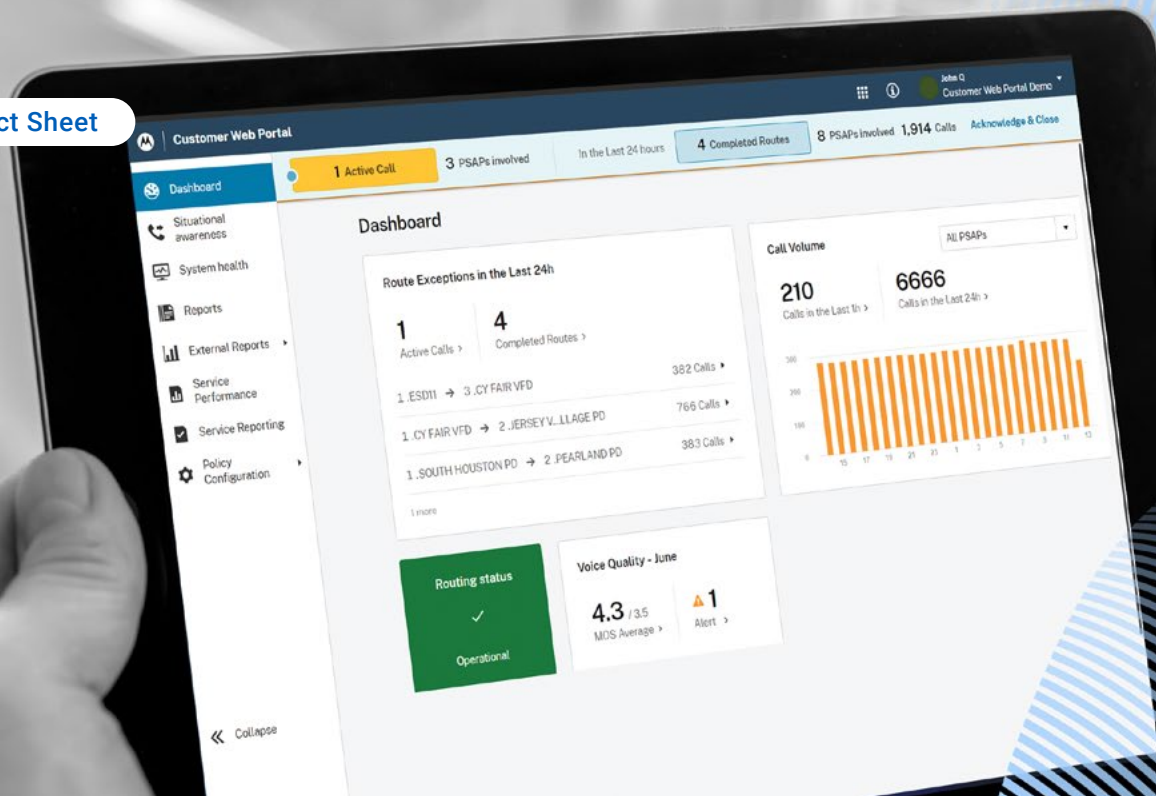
ct Sheet

John Q
Customer Web Portal Demo

Customer Web Portal

1 Active Call | 3 PSAPs involved | In the Last 24 hours | 4 Completed Routes | 8 PSAPs involved 1,914 Calls | Acknowledge & Close

Dashboard
Situational awareness
System health
Reports
External Reports
Service Performance
Service Reporting
Policy Configuration

Collapse

Dashboard

Route Exceptions in the Last 24h

1
Active Calls >

4
Completed Routes >

1 .ESD11 → 3 .CY FAIR VFD 382 Calls
1 .CY FAIR VFD → 2 .JERSEY V...LLAGE PD 766 Calls
1 .SOUTH HOUSTON PD → 2 .PEARLAND PD 383 Calls

1 more

Call Volume

All PSAPs

210
Calls in the Last 1h >

6666
Calls in the Last 24h >

300
200
100
0

15 17 19 21 23 1 3 5 7 9 11 13

Routing status
✓
Operational

Voice Quality - June

4.3 / 3.5
MOS Average >

1
Alert >